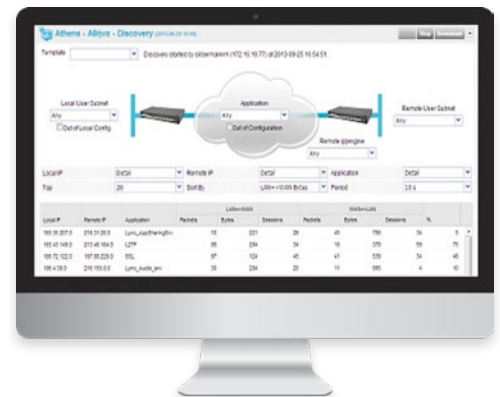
Athens - Alltiva - Discovery (2013-09-25 16:54)

Stop Download

Template

Discovery started by sitlermanm (172.16.18.77) at 2013-09-25 16:54:51

Local User Subnet
Any
Out of Local Config

Application
Any
Out of Configuration

Remote User Subnet
Any

Remote ipengine
Any

Local IP Detail
Remote IP Detail
Application Detail
Top 20
Sort By LAN->WAN Bytes
Period 10 s

| Local IP | Remote IP | Application | LAN->WAN Packets | LAN->WAN Bytes | LAN->WAN Sessions | WAN->LAN Packets | WAN->LAN Bytes | WAN->LAN Sessions | % | |
|---|---|---|---|---|---|---|---|---|---|---|
| 193.35.207.5 | 216.31.20.9 | Lync_appSharingInv | 18 | 221 | 26 | 45 | 756 | 34 | 5 | 6 |
| 193.43.148.9 | 213.46.164.3 | L2TP | 85 | 234 | 34 | 18 | 376 | 56 | 75 | |
| 193.72.122.0 | 197.86.229.3 | SSL | 97 | 124 | 45 | 41 | 539 | 34 | 45 | |
| 196.4.39.0 | 216.153.6.0 | Lync_Audio_inv | 36 | 234 | 20 | 17 | 995 | 4 | 10 | |